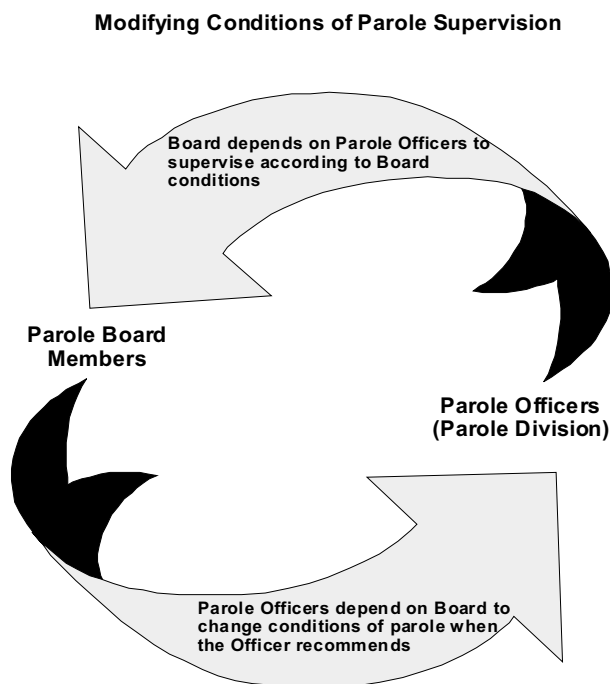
Modifying Conditions of Parole Supervision

Board depends on Parole Officers to supervise according to Board conditions

Parole Board Members

Parole Officers (Parole Division)

Parole Officers depend on Board to change conditions of parole when the Officer recommends